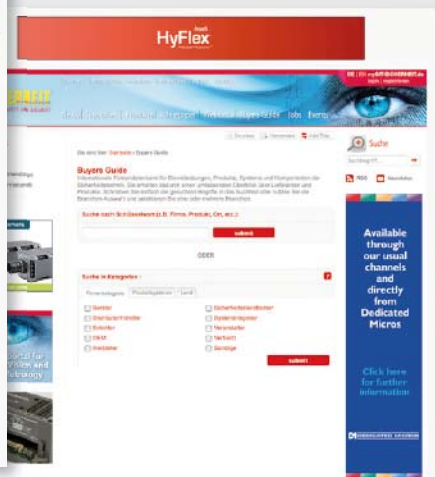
HyFlex

Suche

Buyers Guide

Suche nach Schlüsselwort (z.B. Firma, Produkt, Ort, etc.)

submit

ODER

Suche in Kategorien

submit

Available through our usual channels and directly from Dedicated Micros

Click here for further information

Events

Jobs